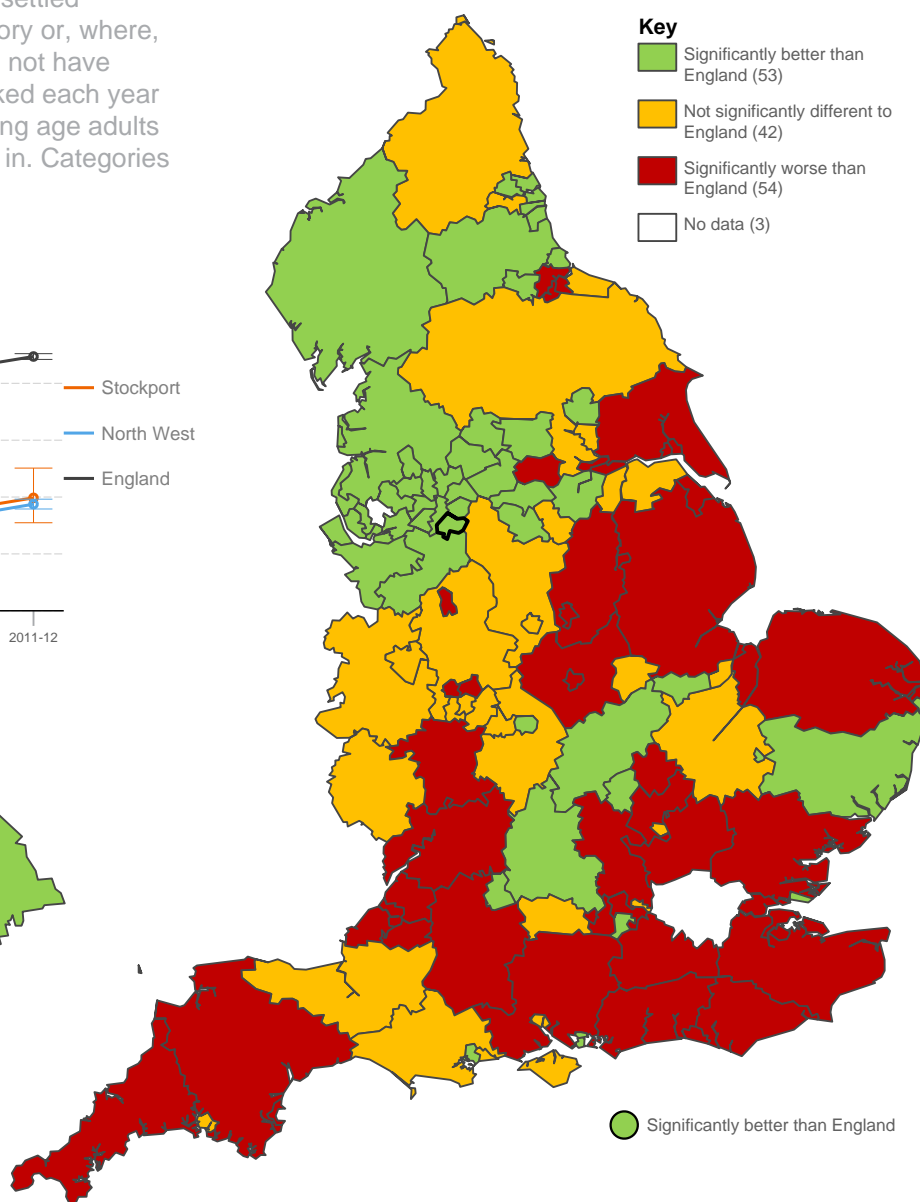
settled
ory or, where,
not have
ked each year
ng age adults
in. Categories

Stockport
North West
England

2011-12

Key
Significantly better than England (53)
Not significantly different to England (42)
Significantly worse than England (54)
No data (3)

Significantly better than England